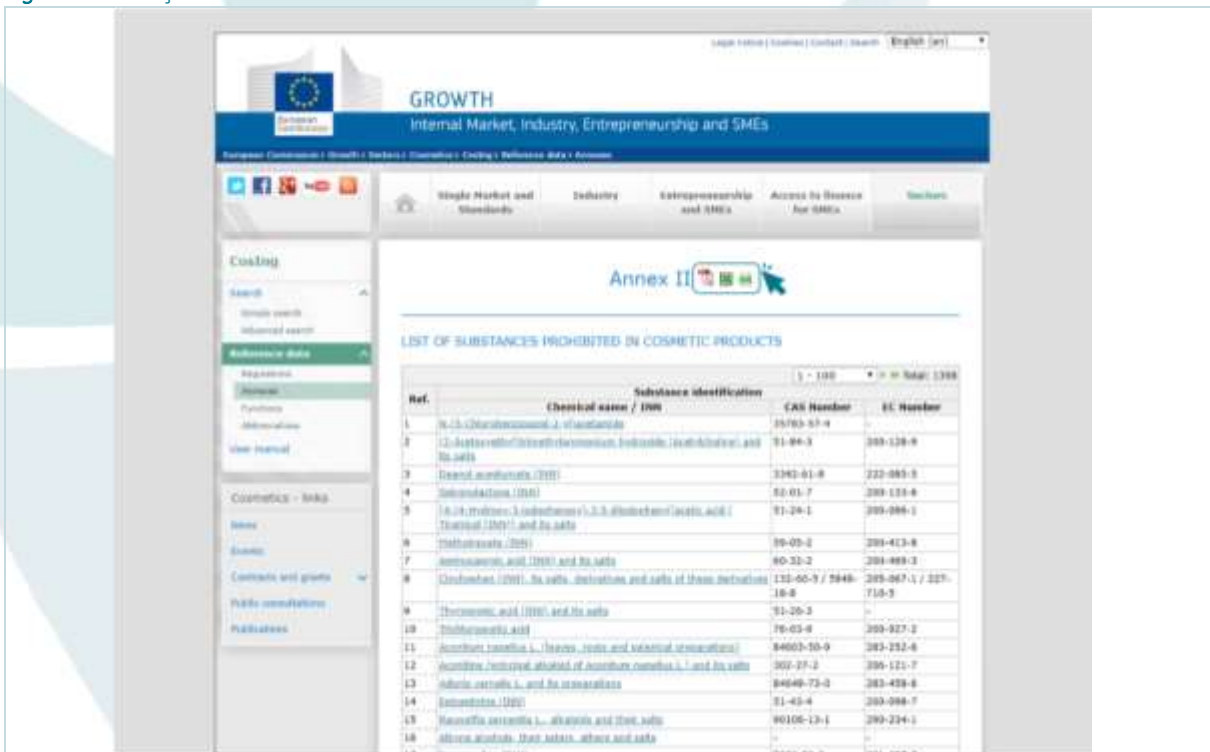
Legal notice | Cookies | Contact | Search English (en)

European Commission

GROWTH

Internal Market, Industry, Entrepreneurship and SMEs

European Commission > Growth > Sectors > Cosmetics > CosIng > Reference data > Annexes

Single Market and Standards | Industry | Entrepreneurship and SMEs | Access to finance for SMEs | Sectors

CosIng

Search
Simple search
Advanced search

Reference data
Regulations
Annexes
Functions
Abbreviations

User manual

Cosmetics - links

News
Events
Contracts and grants
Public consultations
Publications

Annex II

LIST OF SUBSTANCES PROHIBITED IN COSMETIC PRODUCTS

1 - 100 Total: 1388

| Ref. | Chemical name / INN | CAS Number | EC Number |
|---|---|---|---|
| 1 | N-(5-Chlorobenzoxazol-2-yl)acetamide | 35783-57-4 | - |
| 2 | (2-Acetoxyethyl)trimethylammonium hydroxide (acetylcholine) and its salts | 51-84-3 | 200-128-9 |
| 3 | Deanol aceglumate (INN) | 3342-61-8 | 222-085-3 |
| 4 | Spironolactone (INN) | 52-01-7 | 200-133-6 |
| 5 | [4-(4-Hydroxy-3-iodophenoxy)-3,5-diiodophenyl]acetic acid (Tiratricol (INN)) and its salts | 51-24-1 | 200-086-1 |
| 6 | Methotrexate (INN) | 59-05-2 | 200-413-8 |
| 7 | Aminocaproic acid (INN) and its salts | 60-32-2 | 200-469-3 |
| 8 | Cinchophen (INN), its salts, derivatives and salts of these derivatives | 132-60-5 / 5949-18-8 | 205-067-1 / 227-718-5 |
| 9 | Thyropropic acid (INN) and its salts | 51-26-3 | - |
| 10 | Trichloroacetic acid | 76-03-9 | 200-927-2 |
| 11 | Aconitum napellus L. (leaves, roots and galenical preparations) | 84603-50-9 | 283-252-6 |
| 12 | Aconitine (principal alkaloid of Aconitum napellus L.) and its salts | 302-27-2 | 206-121-7 |
| 13 | Adonis vernalis L. and its preparations | 84649-73-0 | 283-458-6 |
| 14 | Epinephrine (INN) | 51-43-4 | 200-098-7 |
| 15 | Rauwolfia serpentina L., alkaloids and their salts | 90106-13-1 | 290-234-1 |
| 16 | Alkyne alcohols, their esters, ethers and salts | - | - |